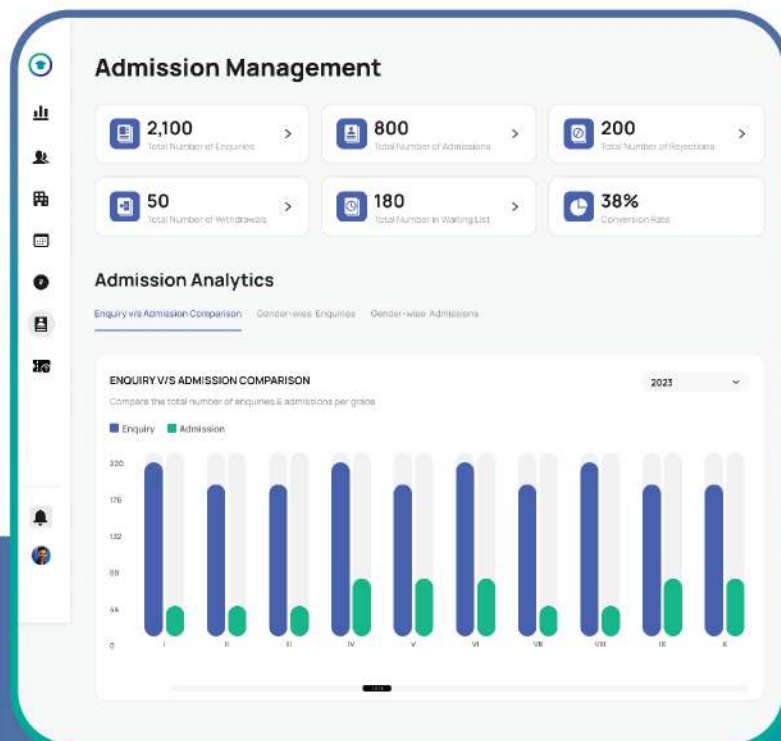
Admission Management

2,100
Total Number of Enquiries

800
Total Number of Admissions

200
Total Number of Rejections

50
Total Number of Withdrawals

180
Total Number in Waiting List

38%
Conversion Rate

Admission Analytics

Enquiry v/s Admission Comparison
Gender-wise Enquiries
Gender-wise Admissions

ENQUIRY V/S ADMISSION COMPARISON
Compare the total number of enquiries & admissions per grade

2023

Enquiry
Admission

220
176
132
88
44
0

I
II
III
IV
V
VI
VII
VIII
IX
X